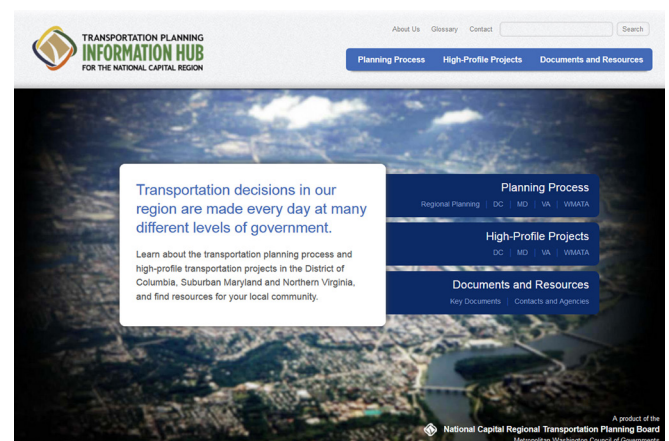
TRANSPORTATION PLANNING
INFORMATION HUB
FOR THE NATIONAL CAPITAL REGION

About Us Glossary Contact Search

Planning Process High-Profile Projects Documents and Resources

Transportation decisions in our region are made every day at many different levels of government.

Learn about the transportation planning process and high-profile transportation projects in the District of Columbia, Suburban Maryland and Northern Virginia, and find resources for your local community.

Planning Process
Regional Planning | DC | MD | VA | WMATA

High-Profile Projects
DC | MD | VA | WMATA

Documents and Resources
Key Documents | Contacts and Agencies

A product of the
National Capital Regional Transportation Planning Board
Metropolitan Washington Council of Governments